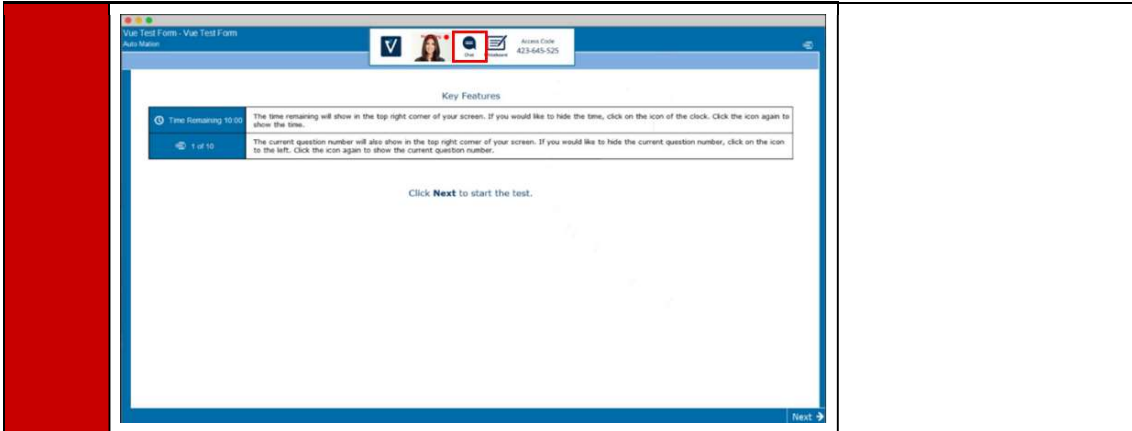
Vue Test Form - Vue Test Form
Auto Mation

V Chat Whiteboard Access Code 423-645-525

Key Features

| Time Remaining 10:00 | The time remaining will show in the top right corner of your screen. If you would like to hide the time, click on the icon of the clock. Click the icon again to show the time. |
|---|---|
| 1 of 10 | The current question number will also show in the top right corner of your screen. If you would like to hide the current question number, click on the icon to the left. Click the icon again to show the current question number. |

Click **Next** to start the test.

Next